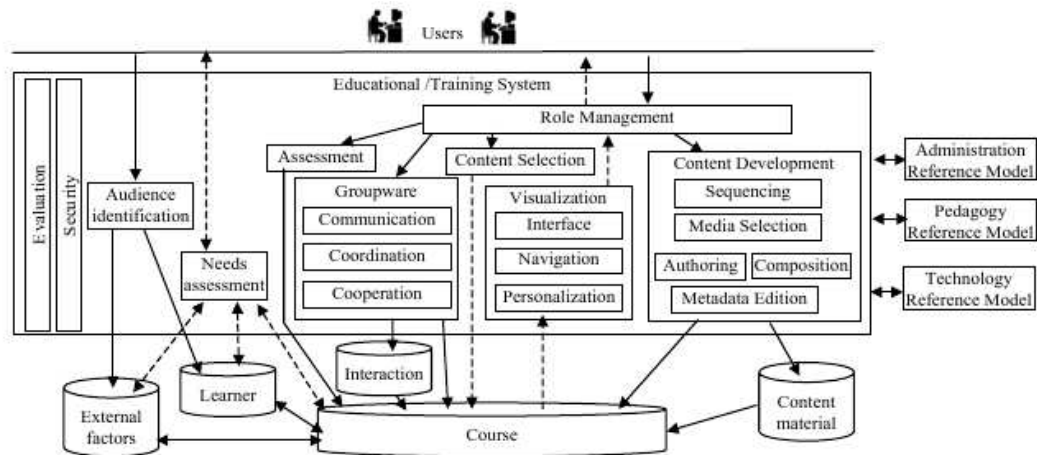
Users

Educational /Training System

Evaluation

Security

Role Management

Assessment

Content Selection

Content Development

Administration Reference Model

Audience identification

Groupware

Communication

Coordination

Cooperation

Visualization

Interface

Navigation

Personalization

Sequencing

Media Selection

Authoring

Composition

Metadata Edition

Pedagogy Reference Model

Technology Reference Model

Needs assessment

Interaction

Learner

External factors

Course

Content material